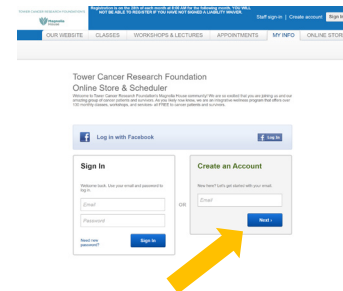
TOWER CANCER RESEARCH FOUNDATION

Magnolia House

Registration is on the 25th of each month at 9:00 AM for the following month. YOU WILL NOT BE ABLE TO REGISTER IF YOU HAVE NOT SIGNED A LIABILITY WAIVER.

Staff sign-in | Create account | Sign In

OUR WEBSITE | CLASSES | WORKSHOPS & LECTURES | APPOINTMENTS | MY INFO | ONLINE STOR

Tower Cancer Research Foundation
Online Store & Scheduler

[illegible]

Log in with Facebook

Log In

Sign In

Welcome back. Use your email and password to log in.

Email

Password

Need new password?

Sign In

OR

Create an Account

New here? Let's get started with your email.

Email

Next ›